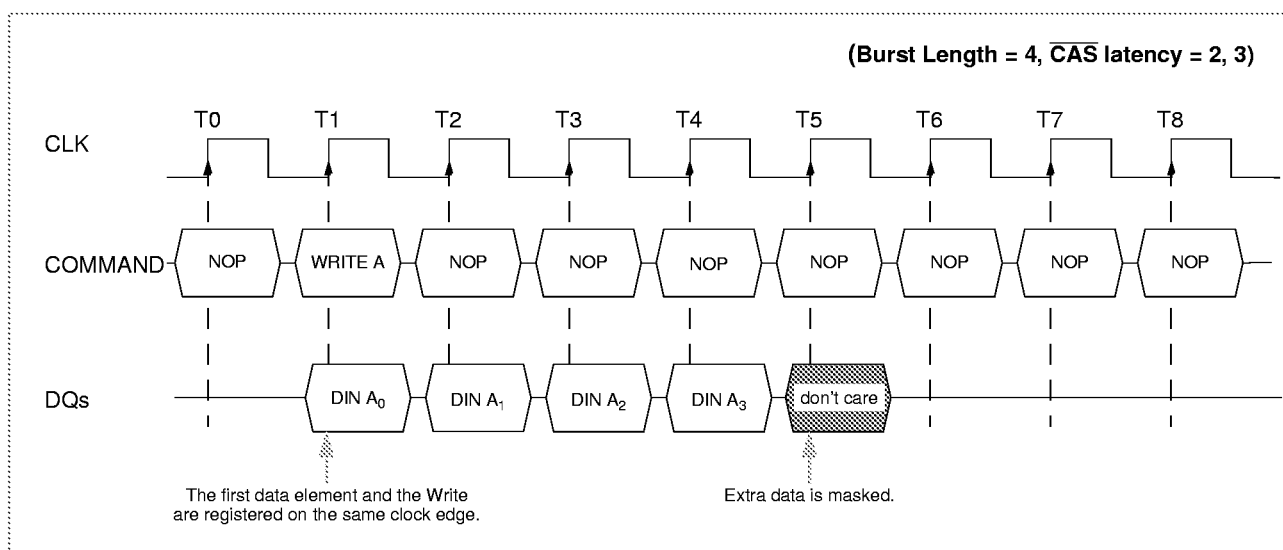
(Burst Length = 4, $\overline{CAS}$ latency = 2, 3)

T0 T1 T2 T3 T4 T5 T6 T7 T8

CLK

COMMAND NOP WRITE A NOP NOP NOP NOP NOP NOP NOP

DQs DIN $A_0$ DIN $A_1$ DIN $A_2$ DIN $A_3$ don't care

The first data element and the Write are registered on the same clock edge.

Extra data is masked.